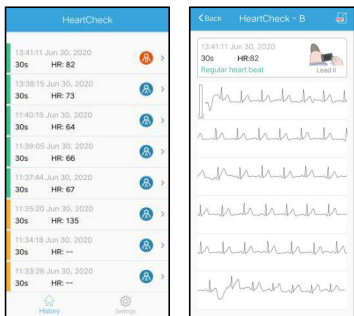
HeartCheck

13:41:11 Jun 30, 2020
30s HR: 82

13:38:15 Jun 30, 2020
30s HR: 73

11:40:15 Jun 30, 2020
30s HR: 64

11:39:05 Jun 30, 2020
30s HR: 66

11:37:44 Jun 30, 2020
30s HR: 67

11:35:20 Jun 30, 2020
30s HR: 135

11:34:18 Jun 30, 2020
30s HR: --

11:33:26 Jun 30, 2020
30s HR: --

History
Settings

<Back HeartCheck - B

13:41:11 Jun 30, 2020
30s HR:82
Regular heart beat
Lead II